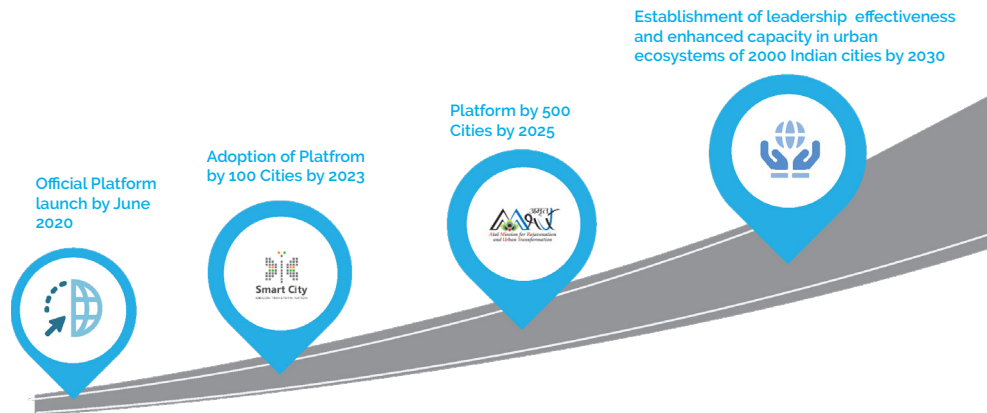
Establishment of leadership effectiveness and enhanced capacity in urban ecosystems of 2000 Indian cities by 2030

Platform by 500 Cities by 2025

Adoption of Platfrom by 100 Cities by 2023

Official Platform launch by June 2020

Smart City

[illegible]

Atal Mission for Rejuvenation and Urban Transformation